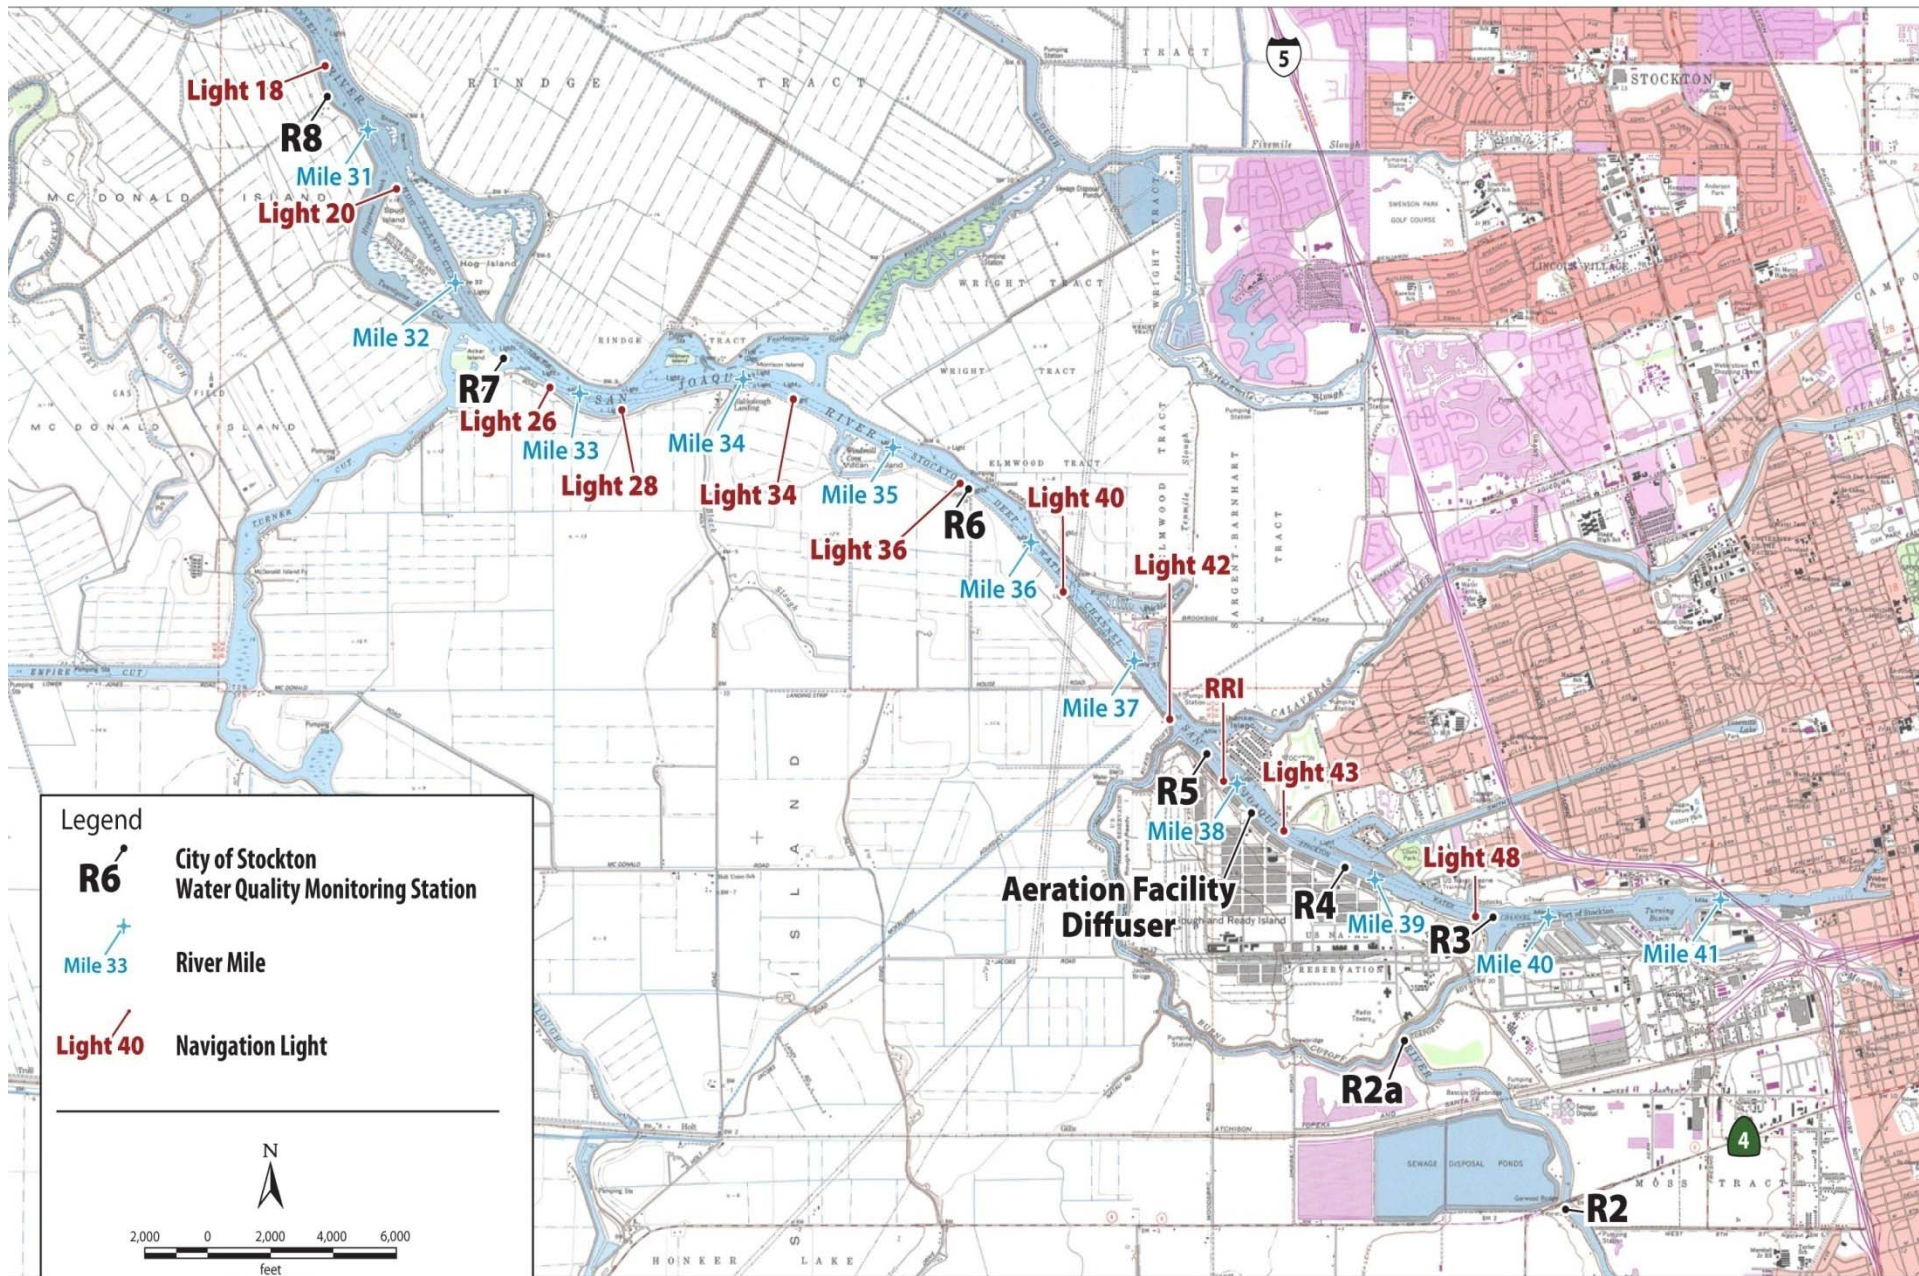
Light 18
R8
Mile 31
Light 20
Mile 32
R7
Light 26
Mile 33
Light 28
Mile 34
Light 34
Mile 35
Light 36
R6
Light 40
Mile 36
Light 42
Mile 37
RRI
R5
Light 43
Mile 38
Aeration Facility Diffuser
R4
Mile 39
Light 48
R3
Mile 40
Mile 41
R2a
R2
5
4
STOCKTON
RINDGE TRACT
MC DONALD ISLAND
WRIGHT TRACT
ELMWOOD TRACT
SAN JOAQUIN RIVER
STOCKTON DEEP WATER CHANNEL
EMPIRE CUT
TURNER CUT
SEWAGE DISPOSAL PONDS
MOSS TRACT
HONKER LAKE
LINCOLN VILLAGE
Fivemile Slough

Legend
R6 City of Stockton Water Quality Monitoring Station
Mile 33 River Mile
Light 40 Navigation Light

N
2,000 0 2,000 4,000 6,000
feet